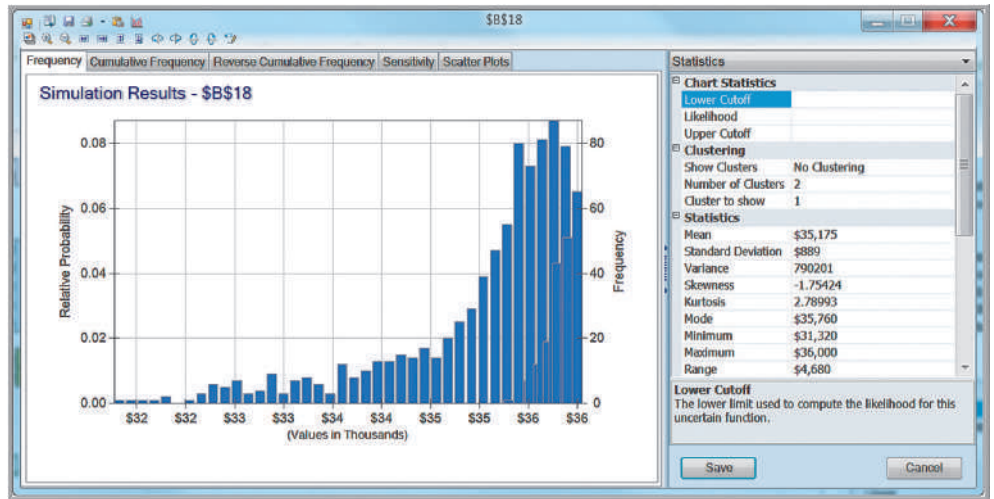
$B$18

Frequency | Cumulative Frequency | Reverse Cumulative Frequency | Sensitivity | Scatter Plots

Simulation Results - $B$18

Relative Probability

0.08
0.06
0.04
0.02
0.00

Frequency

80
60
40
20
0

$32 $32 $33 $33 $34 $34 $35 $35 $36 $36
(Values in Thousands)

Statistics

| | |
|---|---|
| **Chart Statistics** | |
| Lower Cutoff | |
| Likelihood | |
| Upper Cutoff | |
| **Clustering** | |
| Show Clusters | No Clustering |
| Number of Clusters | 2 |
| Cluster to show | 1 |
| **Statistics** | |
| Mean | $35,175 |
| Standard Deviation | $889 |
| Variance | 790201 |
| Skewness | -1.75424 |
| Kurtosis | 2.78993 |
| Mode | $35,760 |
| Minimum | $31,320 |
| Maximum | $36,000 |
| Range | $4,680 |

Lower Cutoff
The lower limit used to compute the likelihood for this uncertain function.

Save
Cancel